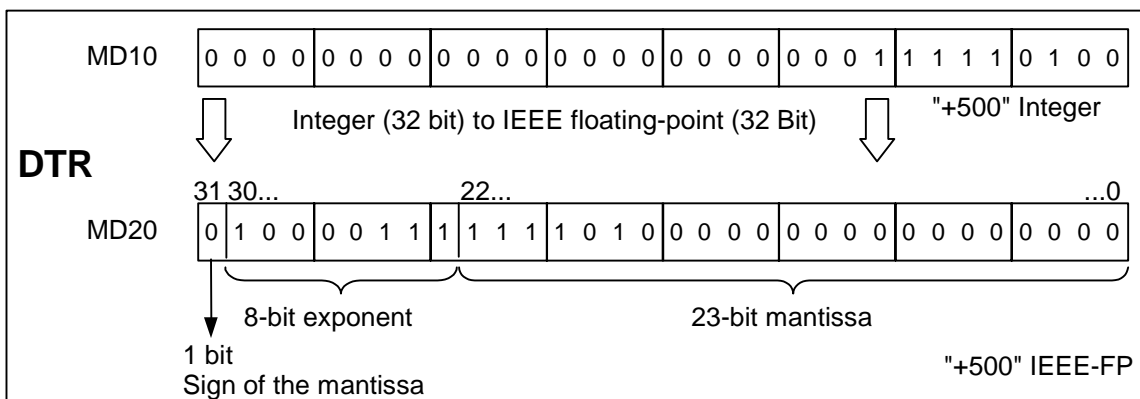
MD10

| 0 0 0 0 | 0 0 0 0 | 0 0 0 0 | 0 0 0 0 | 0 0 0 0 | 0 0 0 1 | 1 1 1 1 | 0 1 0 0 |
|---|---|---|---|---|---|---|---|

Integer (32 bit) to IEEE floating-point (32 Bit)

"+500" Integer

DTR

31 30... 22... ...0

MD20

| 0 | 1 0 0 | 0 0 1 1 | 1 | 1 1 1 | 1 0 1 0 | 0 0 0 0 | 0 0 0 0 | 0 0 0 0 | 0 0 0 0 |
|---|---|---|---|---|---|---|---|---|---|

8-bit exponent

23-bit mantissa

1 bit
Sign of the mantissa

"+500" IEEE-FP